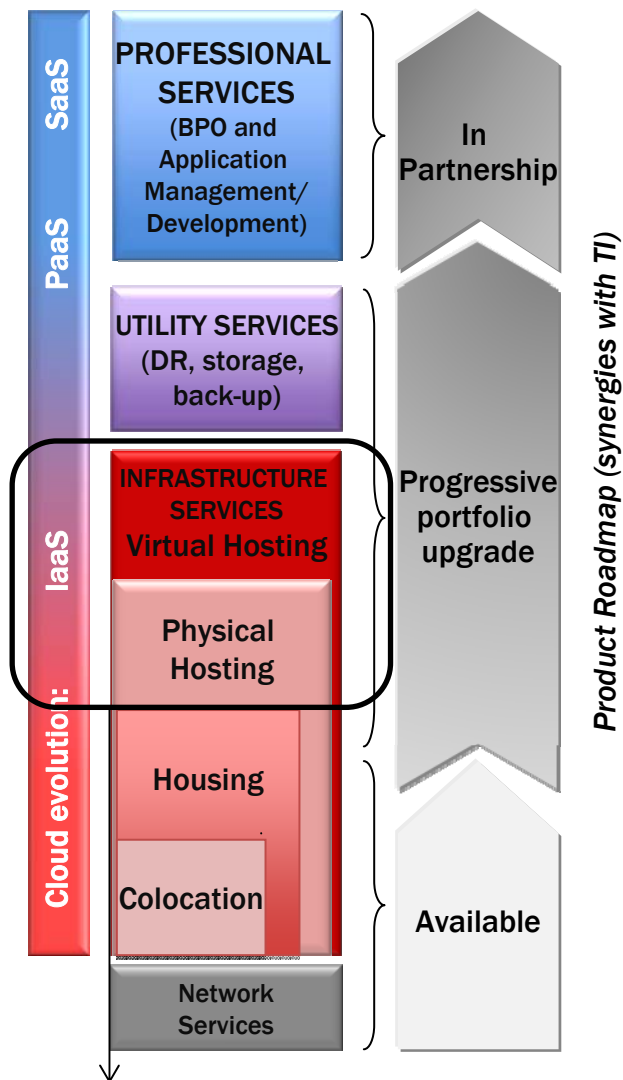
SaaS

PaaS

IaaS

Cloud evolution:

PROFESSIONAL SERVICES (BPO and Application Management/ Development)

UTILITY SERVICES (DR, storage, back-up)

INFRASTRUCTURE SERVICES Virtual Hosting

Physical Hosting

Housing

Colocation

Network Services

In Partnership

Progressive portfolio upgrade

Available

Product Roadmap (synergies with TI)